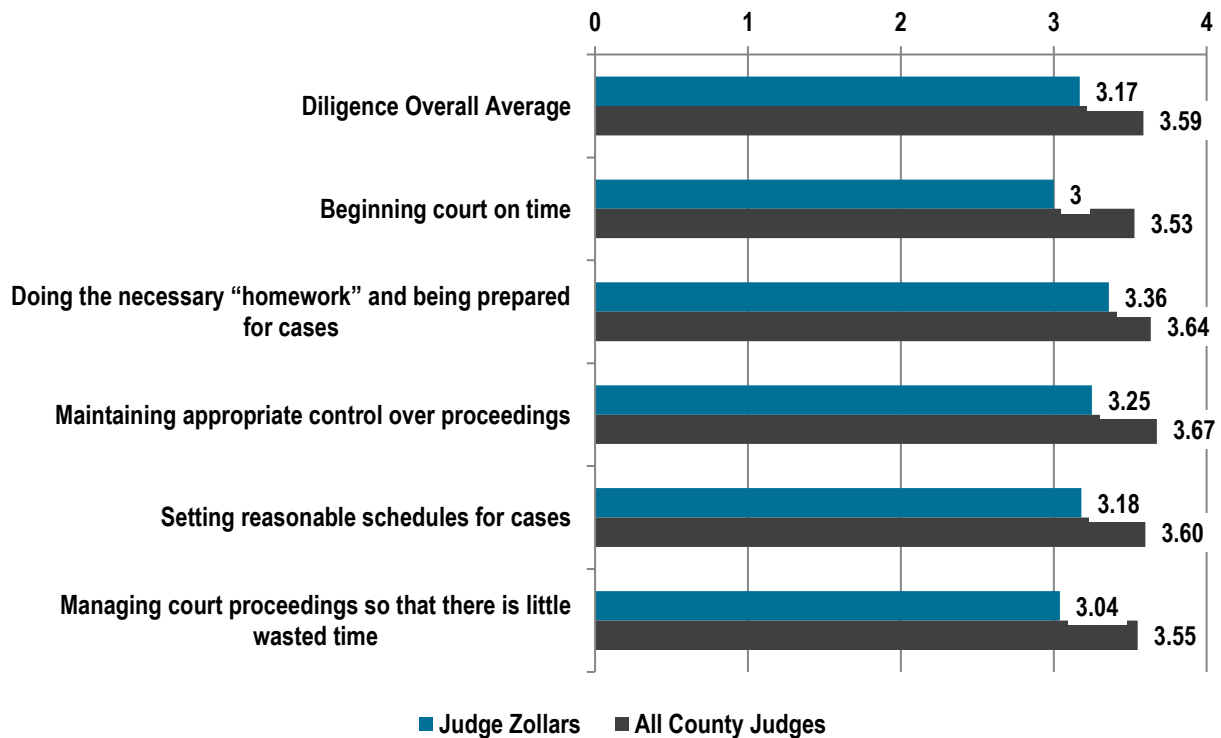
0 1 2 3 4

Diligence Overall Average 3.17 3.59

Beginning court on time 3 3.53

Doing the necessary “homework” and being prepared for cases 3.36 3.64

Maintaining appropriate control over proceedings 3.25 3.67

Setting reasonable schedules for cases 3.18 3.60

Managing court proceedings so that there is little wasted time 3.04 3.55

Judge Zollars All County Judges